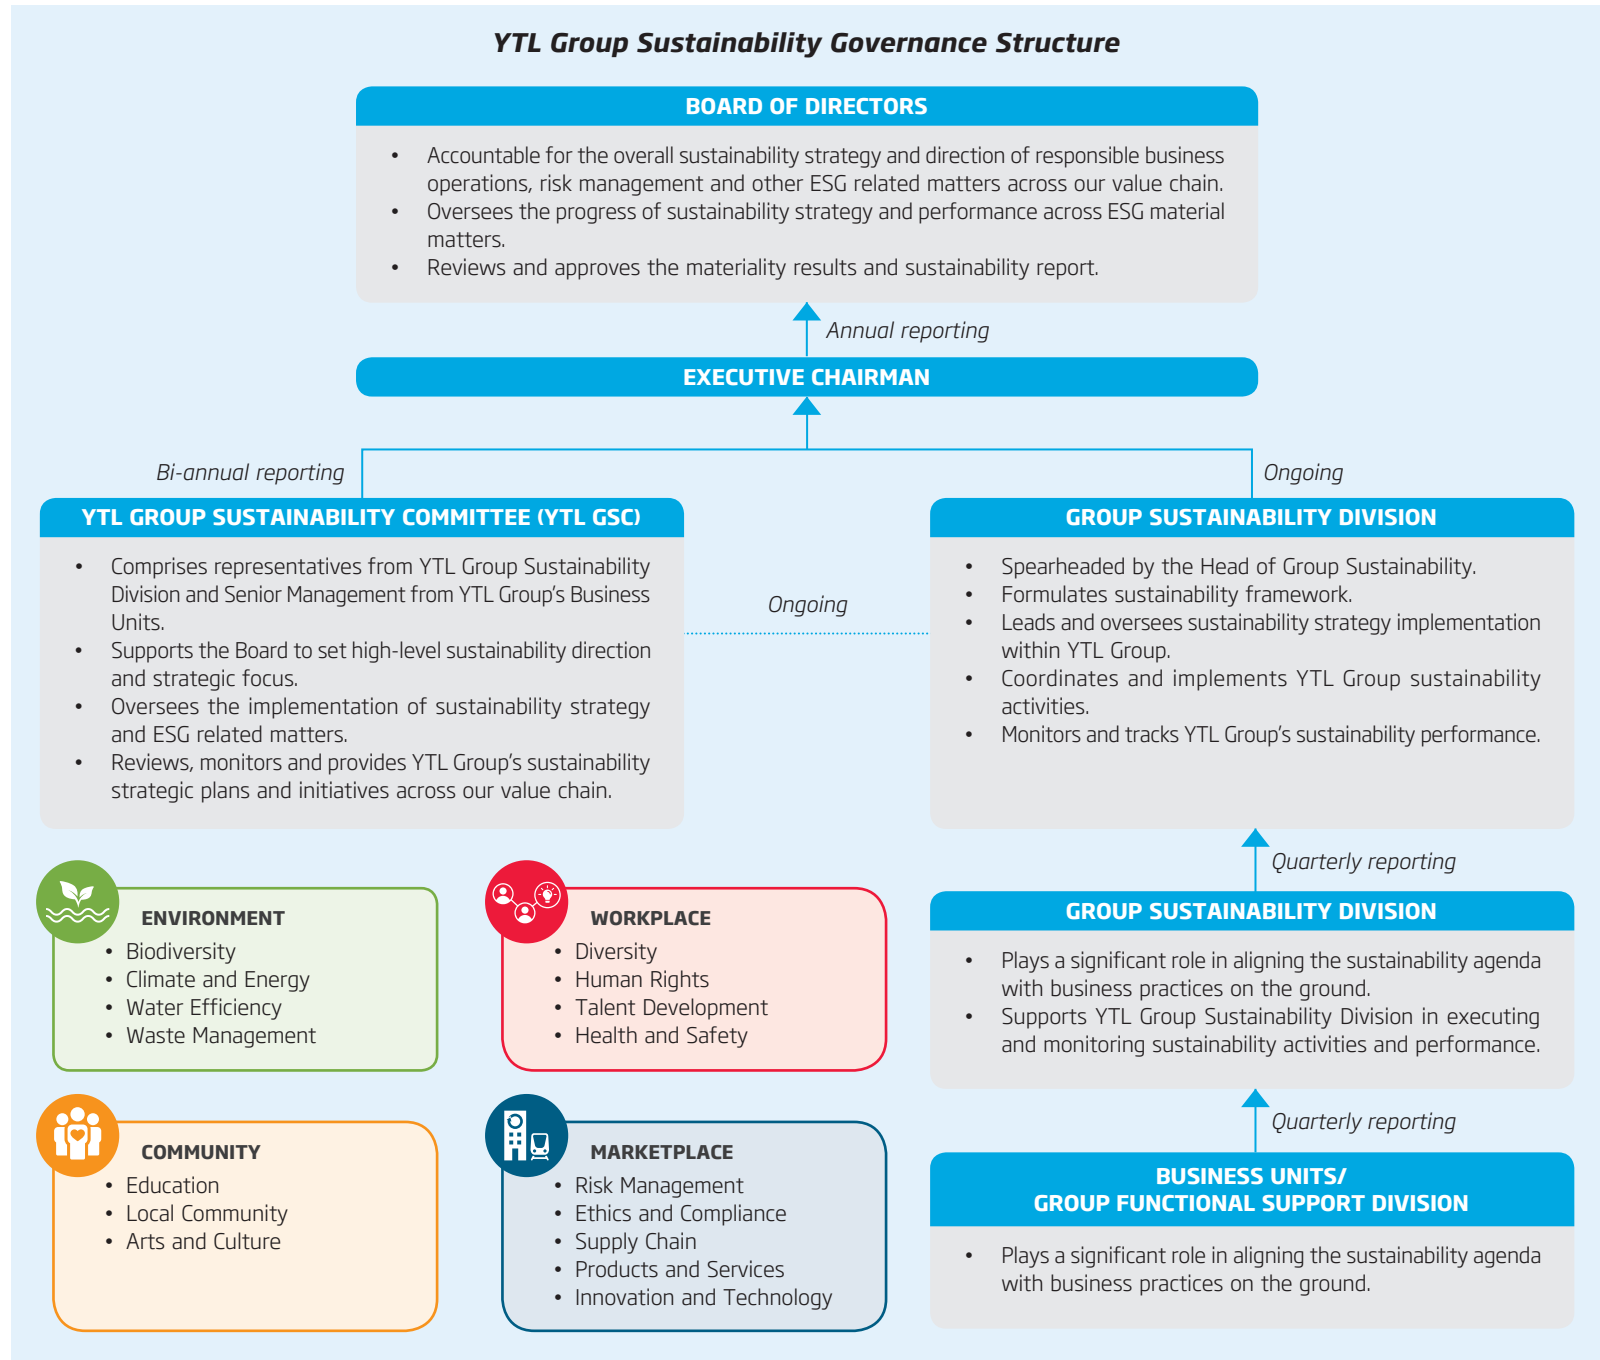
YTL Group Sustainability Governance Structure

BOARD OF DIRECTORS

- Accountable for the overall sustainability strategy and direction of responsible business operations, risk management and other ESG related matters across our value chain.
- Oversees the progress of sustainability strategy and performance across ESG material matters.
- Reviews and approves the materiality results and sustainability report.

Annual reporting

EXECUTIVE CHAIRMAN

Bi-annual reporting

Ongoing

YTL GROUP SUSTAINABILITY COMMITTEE (YTL GSC)

- Comprises representatives from YTL Group Sustainability Division and Senior Management from YTL Group's Business Units.
- Supports the Board to set high-level sustainability direction and strategic focus.
- Oversees the implementation of sustainability strategy and ESG related matters.
- Reviews, monitors and provides YTL Group's sustainability strategic plans and initiatives across our value chain.

Ongoing

GROUP SUSTAINABILITY DIVISION

- Spearheaded by the Head of Group Sustainability.
- Formulates sustainability framework.
- Leads and oversees sustainability strategy implementation within YTL Group.
- Coordinates and implements YTL Group sustainability activities.
- Monitors and tracks YTL Group's sustainability performance.

ENVIRONMENT
- Biodiversity
- Climate and Energy
- Water Efficiency
- Waste Management

WORKPLACE
- Diversity
- Human Rights
- Talent Development
- Health and Safety

Quarterly reporting

GROUP SUSTAINABILITY DIVISION

- Plays a significant role in aligning the sustainability agenda with business practices on the ground.
- Supports YTL Group Sustainability Division in executing and monitoring sustainability activities and performance.

COMMUNITY
- Education
- Local Community
- Arts and Culture

MARKETPLACE
- Risk Management
- Ethics and Compliance
- Supply Chain
- Products and Services
- Innovation and Technology

Quarterly reporting

BUSINESS UNITS/
GROUP FUNCTIONAL SUPPORT DIVISION

- Plays a significant role in aligning the sustainability agenda with business practices on the ground.